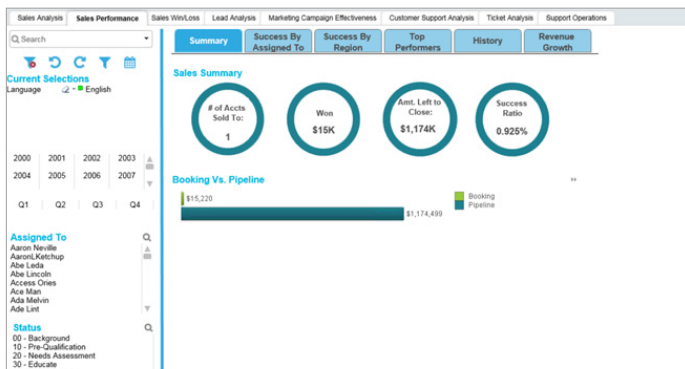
Sales Analysis | Sales Performance | Sales Win/Loss | Lead Analysis | Marketing Campaign Effectiveness | Customer Support Analysis | Ticket Analysis | Support Operations

Search

Current Selections
Language English

2000 2001 2002 2003
2004 2005 2006 2007

Q1 Q2 Q3 Q4

Assigned To
Aaron Neville
AaronLKetchup
Abe Leda
Abe Lincoln
Access Ories
Ace Man
Ada Melvin
Ade Lint

Status
00 - Background
10 - Pre-Qualification
20 - Needs Assessment
30 - Educate

Summary | Success By Assigned To | Success By Region | Top Performers | History | Revenue Growth

Sales Summary

# of Accts Sold To:
1

Won
$15K

Amt. Left to Close:
$1,174K

Success Ratio
0.925%

Booking Vs. Pipeline

$15,220
$1,174,499

Booking
Pipeline